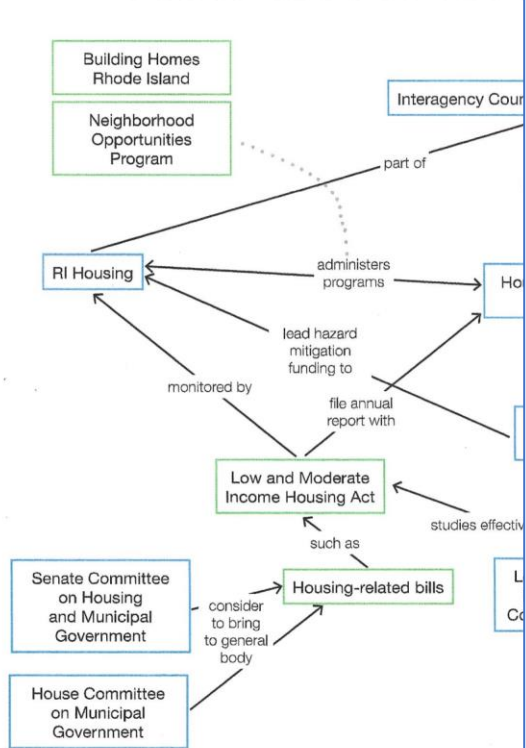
Building Homes Rhode Island

Neighborhood Opportunities Program

Interagency Cou

part of

RI Housing

administers programs

Ho

lead hazard mitigation funding to

monitored by

file annual report with

Low and Moderate Income Housing Act

studies effecti

such as

Senate Committee on Housing and Municipal Government

consider to bring to general body

Housing-related bills

L

Co

House Committee on Municipal Government